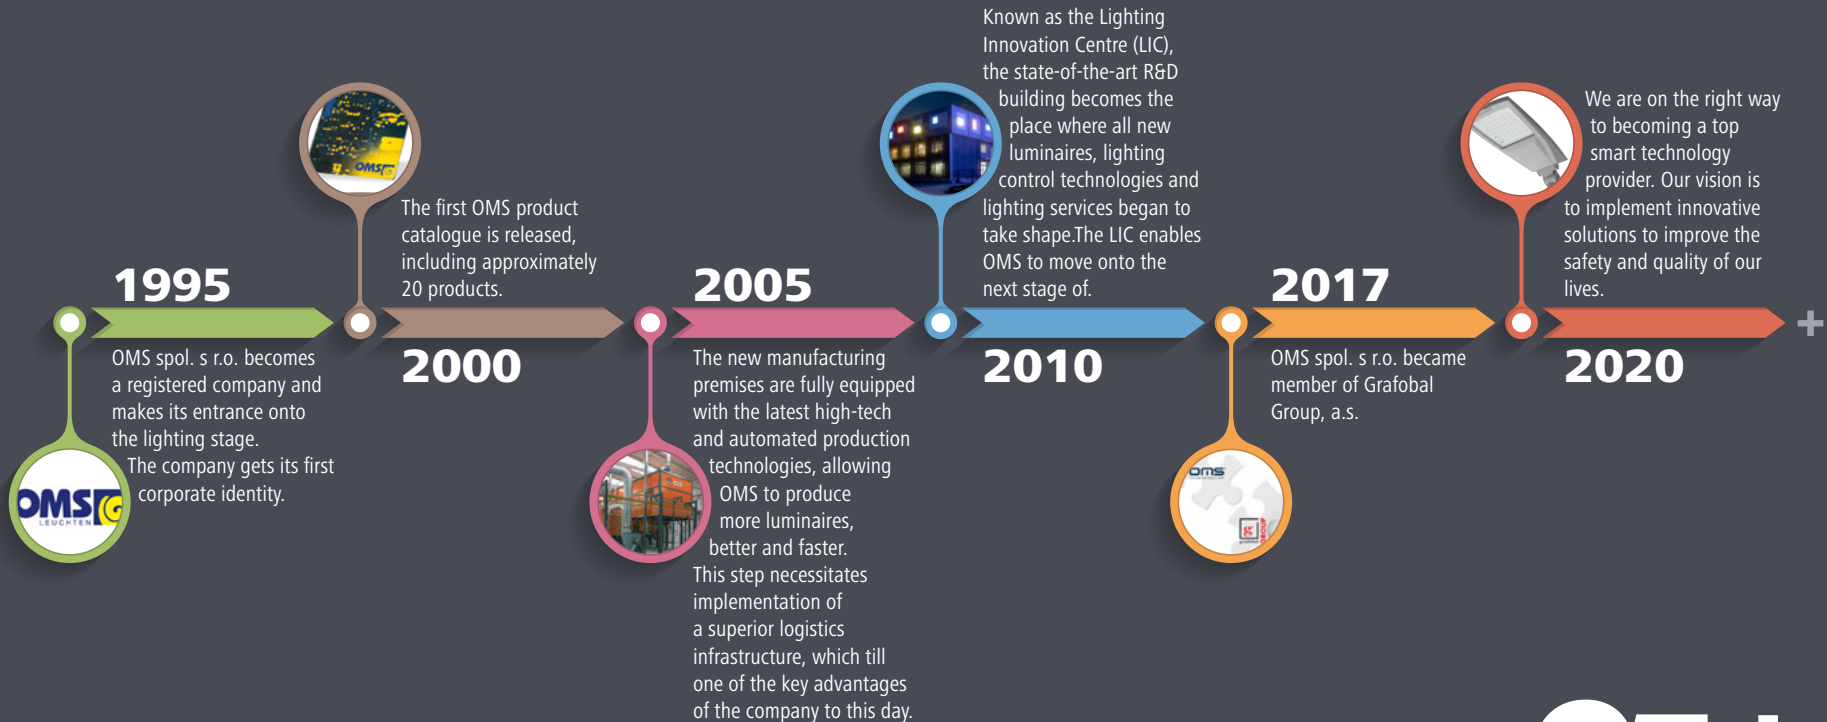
1995

OMS spol. s r.o. becomes a registered company and makes its entrance onto the lighting stage. The company gets its first corporate identity.

OMS LEUCHTEN

The first OMS product catalogue is released, including approximately 20 products.

2000

2005

The new manufacturing premises are fully equipped with the latest high-tech and automated production technologies, allowing OMS to produce more luminaires, better and faster. This step necessitates implementation of a superior logistics infrastructure, which till one of the key advantages of the company to this day.

Known as the Lighting Innovation Centre (LIC), the state-of-the-art R&D building becomes the place where all new luminaires, lighting control technologies and lighting services began to take shape.The LIC enables OMS to move onto the next stage of.

2010

2017

OMS spol. s r.o. became member of Grafobal Group, a.s.

We are on the right way to becoming a top smart technology provider. Our vision is to implement innovative solutions to improve the safety and quality of our lives.

2020

+